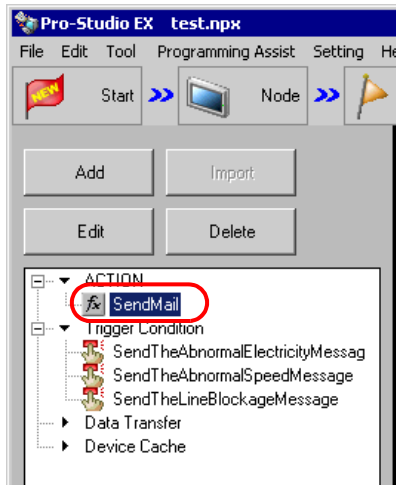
Pro-Studio EX test.npx
File Edit Tool Programming Assist Setting He
NEW Start Node
Add Import
Edit Delete
ACTION
SendMail
Trigger Condition
SendTheAbnormalElectricityMessag
SendTheAbnormalSpeedMessage
SendTheLineBlockageMessage
Data Transfer
Device Cache